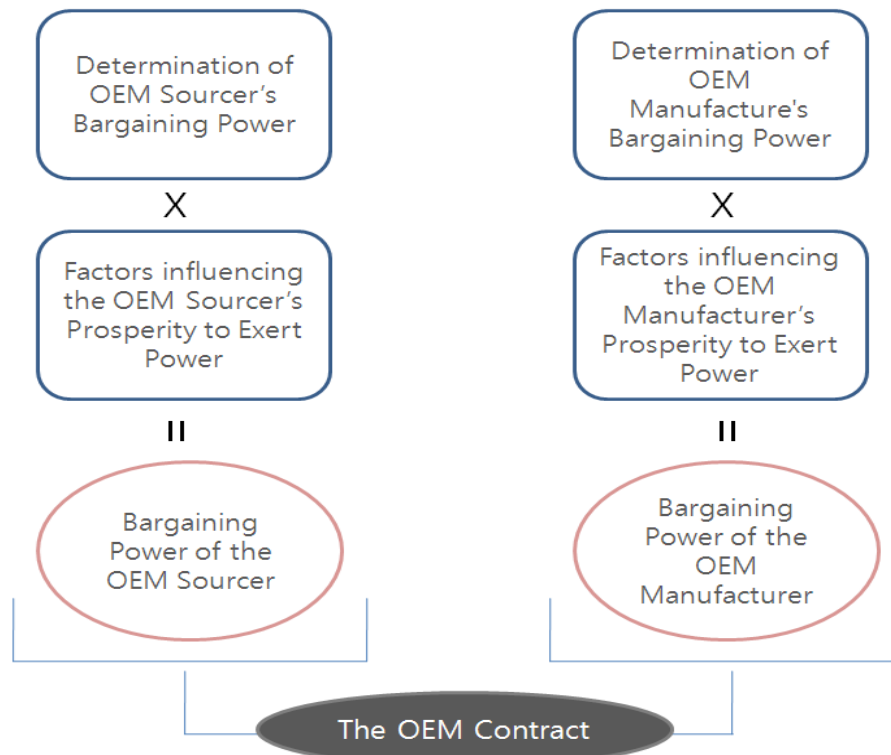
Determination of OEM Sourcer's Bargaining Power

X

Factors influencing the OEM Sourcer's Prosperity to Exert Power

II

Bargaining Power of the OEM Sourcer

Determination of OEM Manufacture's Bargaining Power

X

Factors influencing the OEM Manufacturer's Prosperity to Exert Power

II

Bargaining Power of the OEM Manufacturer

The OEM Contract